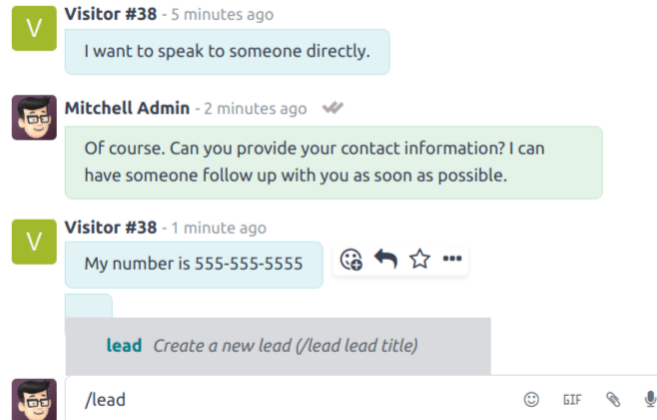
V
Visitor #38 - 5 minutes ago
I want to speak to someone directly.

Mitchell Admin - 2 minutes ago
Of course. Can you provide your contact information? I can have someone follow up with you as soon as possible.

V
Visitor #38 - 1 minute ago
My number is 555-555-5555

lead Create a new lead (/lead lead title)

/lead
GIF